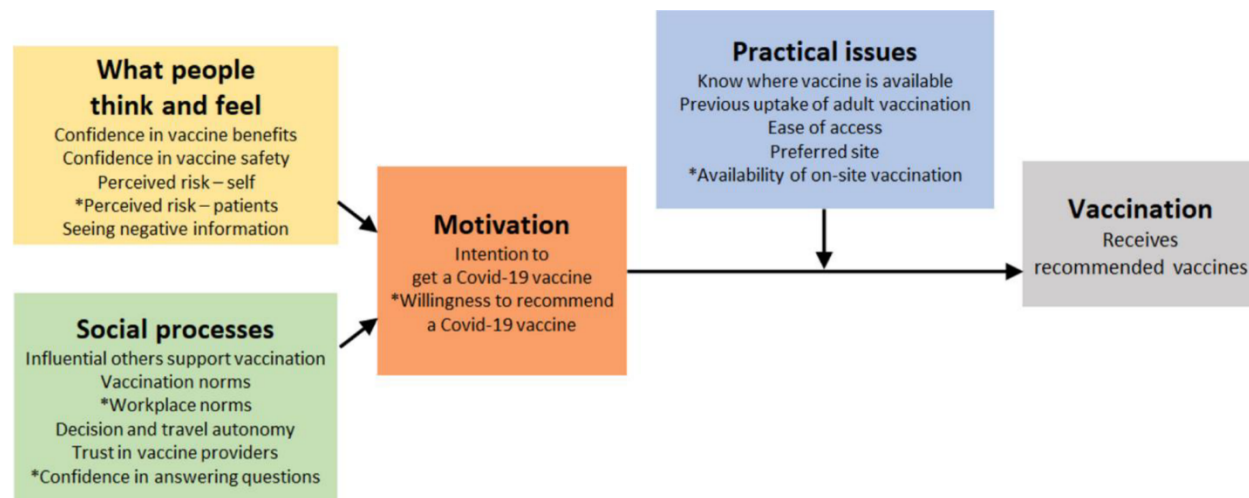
What people think and feel
Confidence in vaccine benefits
Confidence in vaccine safety
Perceived risk – self
*Perceived risk – patients
Seeing negative information

Social processes
Influential others support vaccination
Vaccination norms
*Workplace norms
Decision and travel autonomy
Trust in vaccine providers
*Confidence in answering questions

Motivation
Intention to get a Covid-19 vaccine
*Willingness to recommend a Covid-19 vaccine

Practical issues
Know where vaccine is available
Previous uptake of adult vaccination
Ease of access
Preferred site
*Availability of on-site vaccination

Vaccination
Receives recommended vaccines